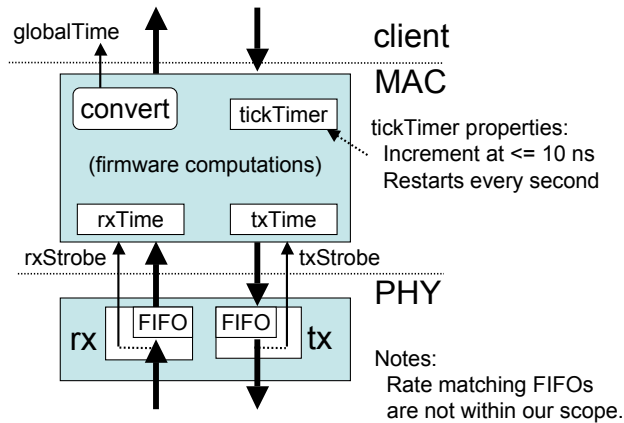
globalTime

client

MAC

convert

tickTimer

tickTimer properties:
Increment at <= 10 ns
Restarts every second

(firmware computations)

rxTime

txTime

rxStrobe

txStrobe

PHY

rx

FIFO

FIFO

tx

Notes:
Rate matching FIFOs
are not within our scope.